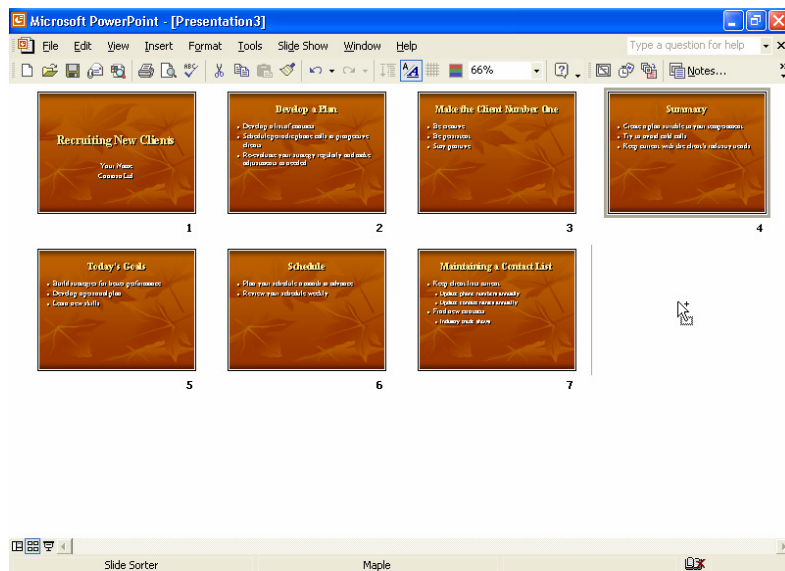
Microsoft PowerPoint - [Presentation3]

File Edit View Insert Format Tools Slide Show Window Help

Type a question for help

66%

Notes...

Recruiting New Clients

Your Name
Contoso Ltd

1

Develop a Plan

• Develop a list of contacts
• Schedule phone calls to prospective clients
• Re-evaluate your strategy regularly and make adjustments as needed

2

Make the Client Number One

• Be creative
• Be generous
• Stay persistent

3

Summary

• Create a plan suitable to your company
• Try to avoid cold calls
• Keep contact with the client's industry trends

4

Today's Goals

• Build strategies for future performance
• Develop a personal plan
• Learn new skills

5

Schedule

• Plan your schedule a month in advance
• Review your schedule weekly

6

Maintaining a Contact List

• Keep client lists current
• Update phone numbers annually
• Update contact names annually
• Find new contacts
• Industry trade shows

7

Slide Sorter

Maple